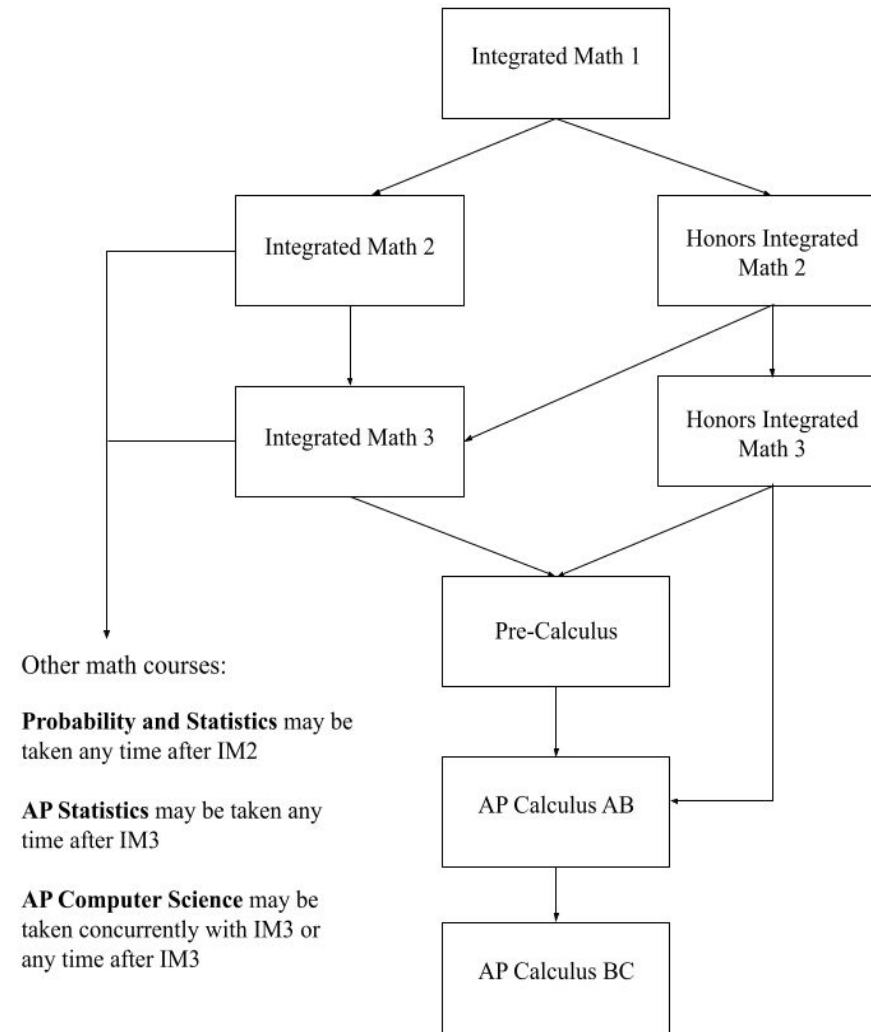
Integrated Math 1

Integrated Math 2

Honors Integrated Math 2

Integrated Math 3

Honors Integrated Math 3

Pre-Calculus

AP Calculus AB

AP Calculus BC

Other math courses:

**Probability and Statistics** may be taken any time after IM2

**AP Statistics** may be taken any time after IM3

**AP Computer Science** may be taken concurrently with IM3 or any time after IM3